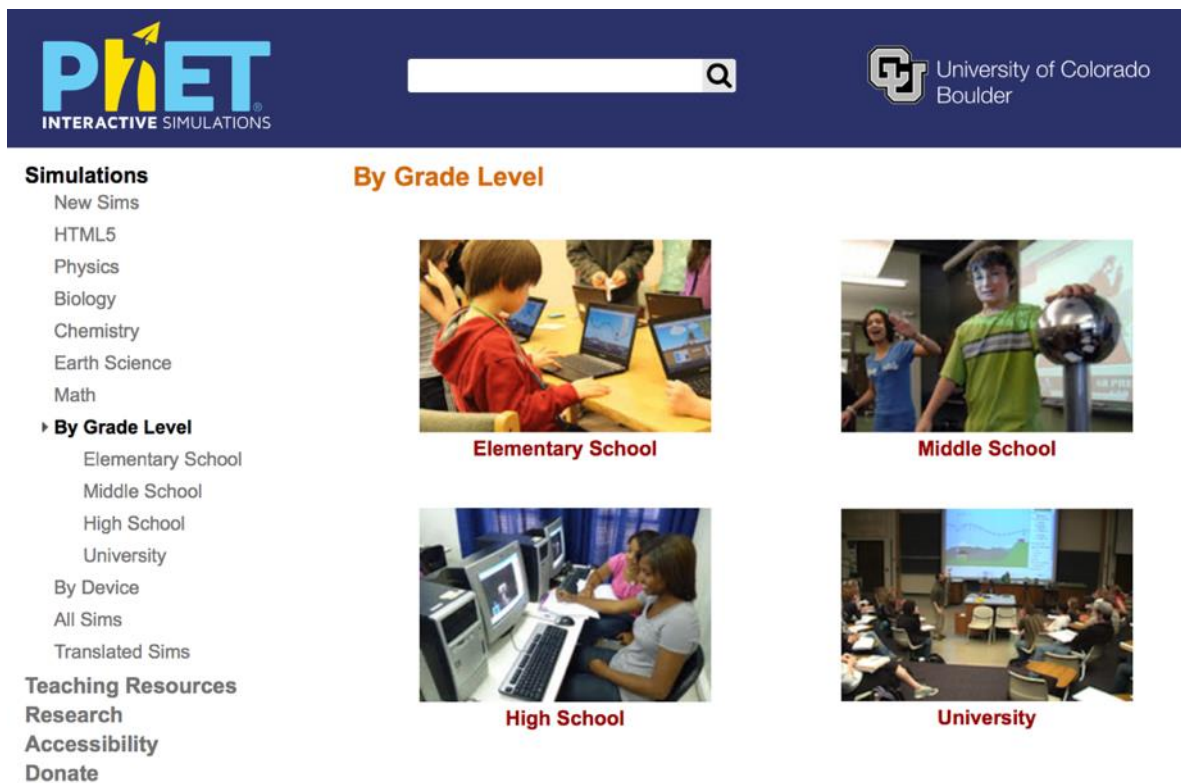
PhET
INTERACTIVE SIMULATIONS

University of Colorado Boulder

Simulations
New Sims
HTML5
Physics
Biology
Chemistry
Earth Science
Math
By Grade Level
Elementary School
Middle School
High School
University
By Device
All Sims
Translated Sims
Teaching Resources
Research
Accessibility
Donate

By Grade Level

Elementary School

Middle School

High School

University